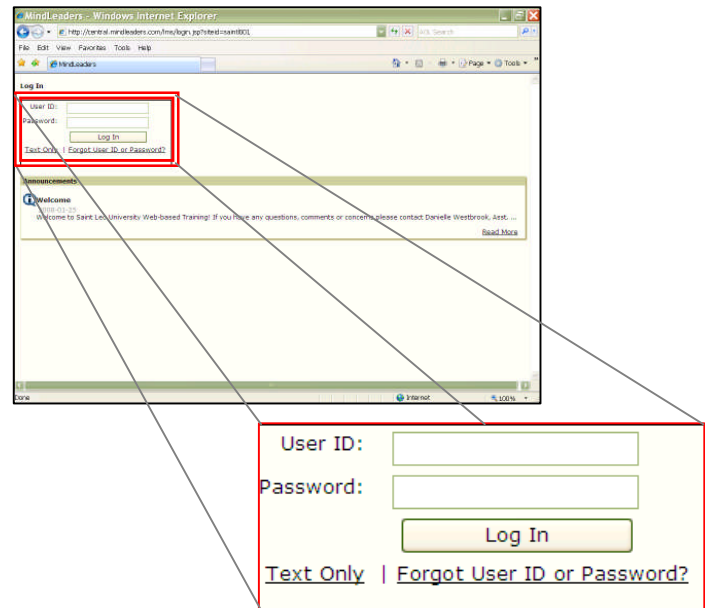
MindLeaders - Windows Internet Explorer

http://central.mindleaders.com/lms/login.jsp?siteid=saint8801

Ask Search

File Edit View Favorites Tools Help

MindLeaders

Page Tools

Log In

User ID:

Password:

Log In

Text Only | Forgot User ID or Password?

Announcements

Welcome

2008-01-25

Welcome to Saint Leo University Web-based Training! If you have any questions, comments or concerns please contact Danielle Westbrook, Asst. ...

Read More

Done

Internet

100%

User ID:

Password:

Log In

Text Only | Forgot User ID or Password?